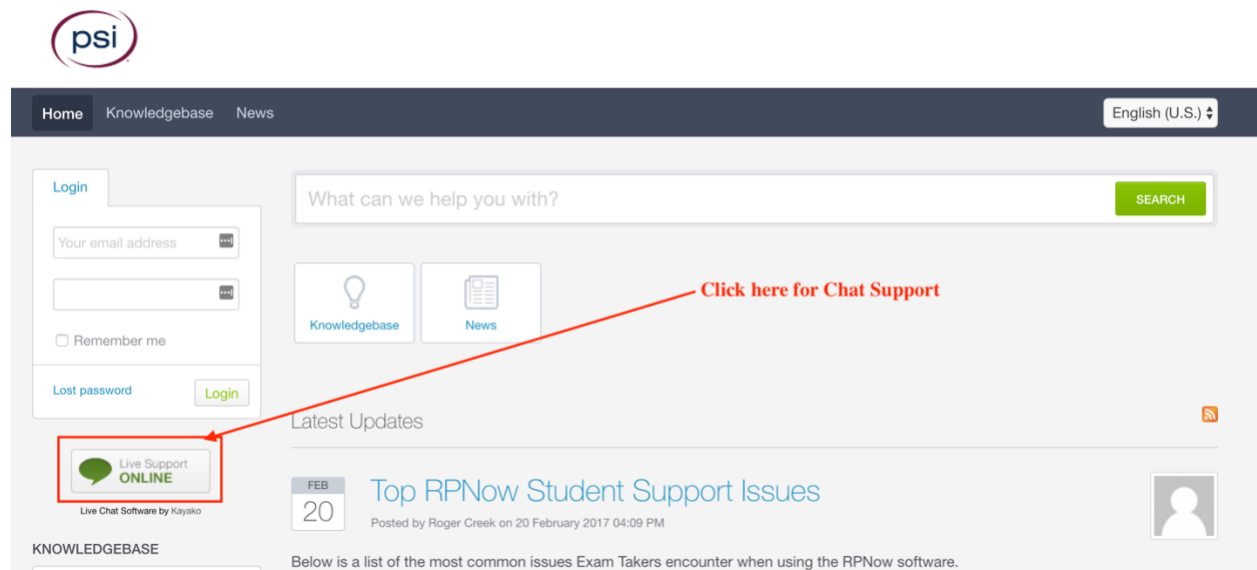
psi

Home Knowledgebase News

English (U.S.)

Login

Your email address

Remember me

Lost password Login

Live Support ONLINE

Live Chat Software by Kayako

KNOWLEDGEBASE

What can we help you with? SEARCH

Knowledgebase News

Click here for Chat Support

Latest Updates

FEB 20

Top RPNow Student Support Issues

Posted by Roger Creek on 20 February 2017 04:09 PM

Below is a list of the most common issues Exam Takers encounter when using the RPNow software.